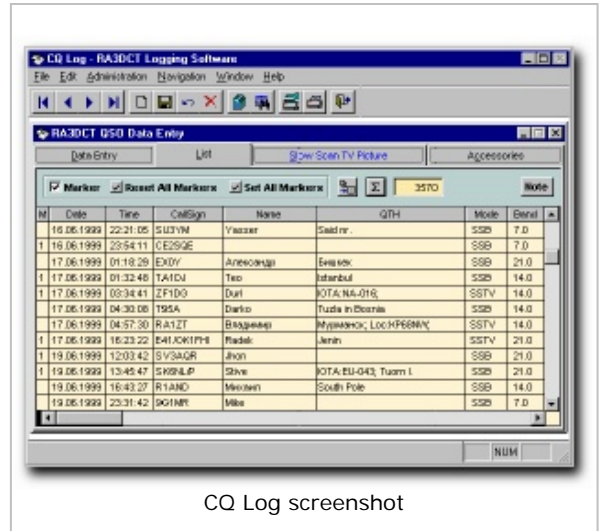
CQ Log - RA3DCT Logging Software
File Edit Administration Navigation Window Help

RA3DCT QSO Data Entry
Data Entry | List | Slow Scan TV Picture | Accessories

Marker | Reset All Markers | Set All Markers | 3570 | Note

| M | Date | Time | CallSign | Name | QTH | Mode | Band |
|---|---|---|---|---|---|---|---|
| | 16.06.1999 | 22:21:05 | SU3YM | Yasser | Said nr. | SSB | 7.0 |
| 1 | 16.06.1999 | 23:54:11 | CE2SQE | | | SSB | 7.0 |
| | 17.06.1999 | 01:18:29 | EX0Y | Александр | Бишкек | SSB | 21.0 |
| 1 | 17.06.1999 | 01:32:48 | TA1DJ | Teo | Istanbul | SSB | 14.0 |
| 1 | 17.06.1999 | 03:34:41 | ZF1DG | Durl | IOTA:NA-016; | SSTV | 14.0 |
| | 17.06.1999 | 04:30:08 | T95A | Darko | Tuzla in Bosnia | SSB | 14.0 |
| | 17.06.1999 | 04:57:30 | RA1ZT | Владимир | Мурманск; Loc:KP68WK; | SSTV | 14.0 |
| 1 | 17.06.1999 | 16:23:22 | E41/OK1FHI | Radek | Jenin | SSTV | 21.0 |
| 1 | 19.06.1999 | 12:03:42 | SV3AQR | Jhon | | SSB | 21.0 |
| 1 | 19.06.1999 | 13:45:47 | SK6NLP | Stive | IOTA:EU-043; Tuorn I. | SSB | 21.0 |
| | 19.06.1999 | 16:43:27 | R1AND | Михаил | South Pole | SSB | 14.0 |
| | 19.06.1999 | 23:31:42 | 9G1MR | Mike | | SSB | 7.0 |

NUM

CQ Log screenshot